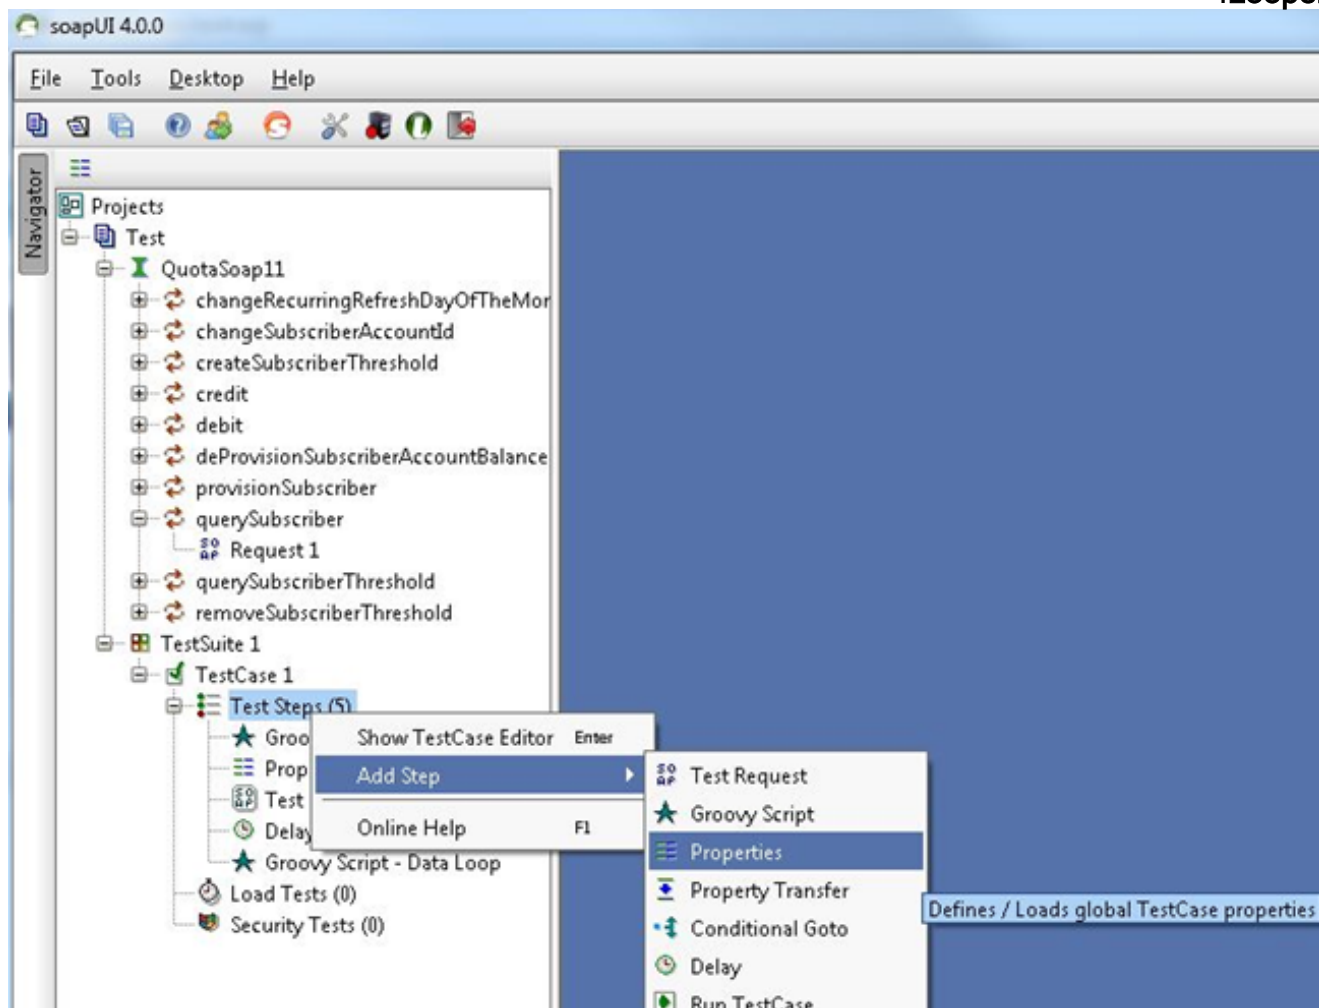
soapUI 4.0.0

File Tools Desktop Help

Navigator

Projects
Test
QuotaSoap11
changeRecurringRefreshDayOfTheMor
changeSubscriberAccountId
createSubscriberThreshold
credit
debit
deProvisionSubscriberAccountBalance
provisionSubscriber
querySubscriber
Request 1
querySubscriberThreshold
removeSubscriberThreshold
TestSuite 1
TestCase 1
Test Steps (5)
Groo
Prop
Test
Delay
Groovy Script - Data Loop
Load Tests (0)
Security Tests (0)

Show TestCase Editor Enter
Add Step
Online Help F1

Test Request
Groovy Script
Properties
Property Transfer
Conditional Goto
Delay
Run TestCase

Defines / Loads global TestCase properties